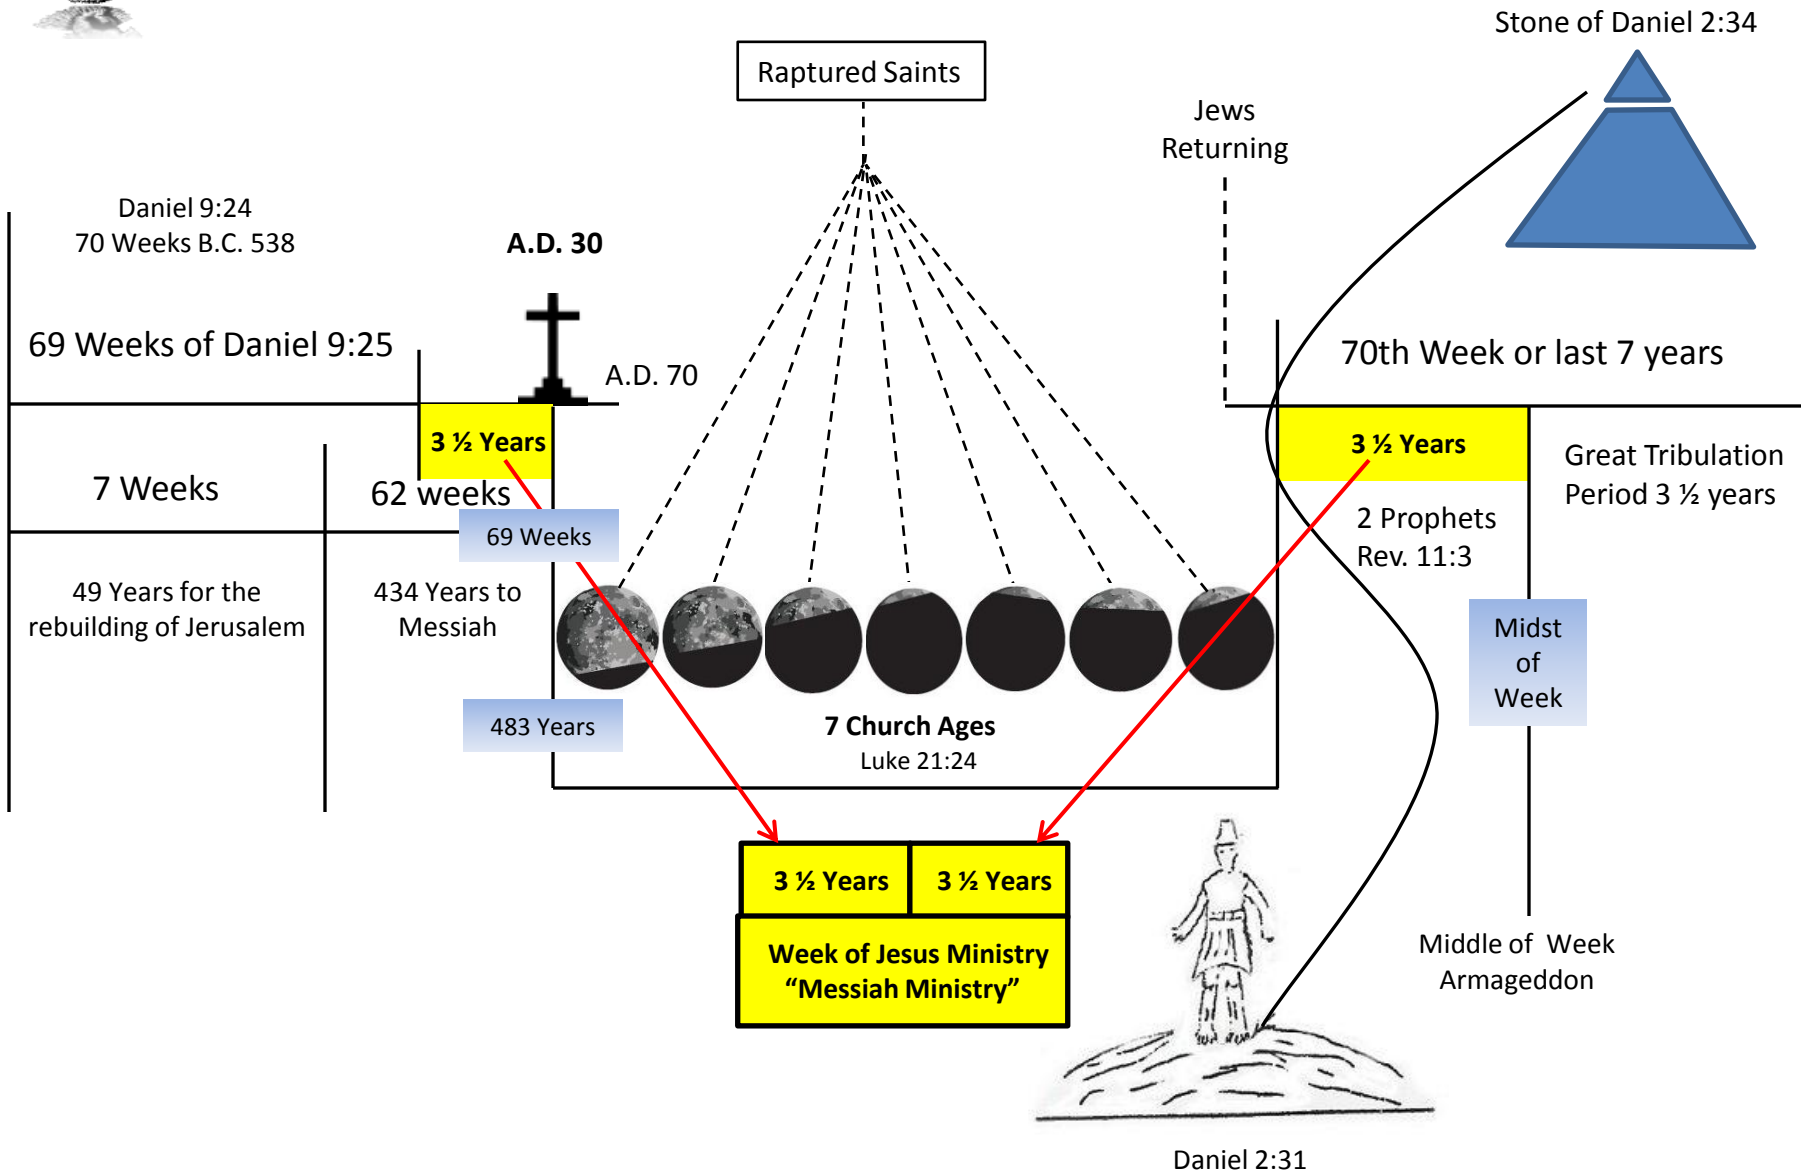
Stone of Daniel 2:34

Raptured Saints

Jews Returning

Daniel 9:24
70 Weeks B.C. 538

A.D. 30

69 Weeks of Daniel 9:25

A.D. 70

70th Week or last 7 years

3 ½ Years

3 ½ Years

Great Tribulation Period 3 ½ years

7 Weeks

62 weeks

69 Weeks

2 Prophets
Rev. 11:3

49 Years for the rebuilding of Jerusalem

434 Years to Messiah

Midst of Week

483 Years

7 Church Ages
Luke 21:24

3 ½ Years

3 ½ Years

Week of Jesus Ministry
"Messiah Ministry"

Middle of Week
Armageddon

Daniel 2:31